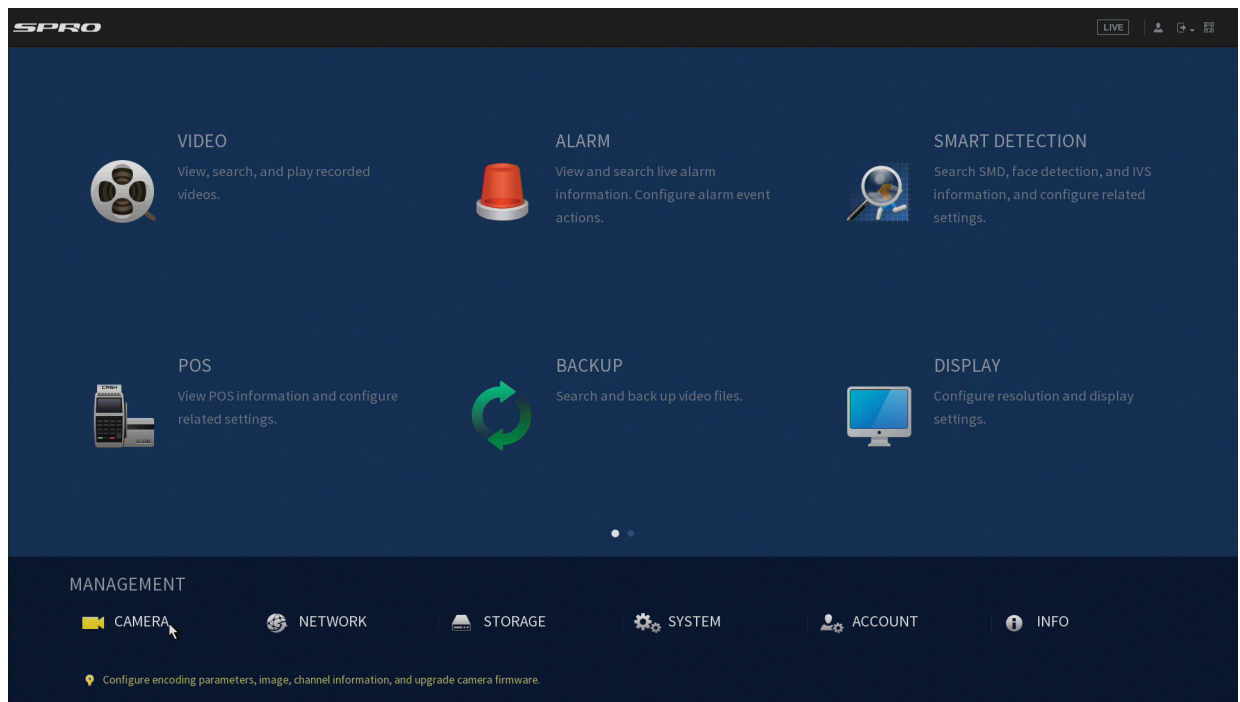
SPRO

LIVE

VIDEO
View, search, and play recorded videos.

ALARM
View and search live alarm information. Configure alarm event actions.

SMART DETECTION
Search SMD, face detection, and IVS information, and configure related settings.

POS
View POS information and configure related settings.

BACKUP
Search and back up video files.

DISPLAY
Configure resolution and display settings.

MANAGEMENT

CAMERA
NETWORK
STORAGE
SYSTEM
ACCOUNT
INFO

Configure encoding parameters, image, channel information, and upgrade camera firmware.